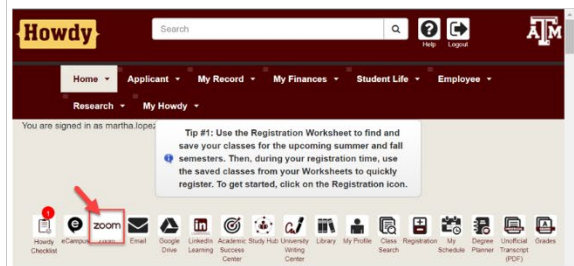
Howdy

Search

Help Logout

Home ▾ Applicant ▾ My Record ▾ My Finances ▾ Student Life ▾ Employee ▾

Research ▾ My Howdy ▾

You are signed in as martha.lopez

Tip #1: Use the Registration Worksheet to find and save your classes for the upcoming summer and fall semesters. Then, during your registration time, use the saved classes from your Worksheets to quickly register. To get started, click on the Registration icon.

1

Howdy Checklist | eCampus | zoom Zoom | Email | Google Drive | LinkedIn Learning | Academic Success Center | Study Hub | University Writing Center | Library | My Profile | Class Search | Registration | My Schedule | Degree Planner | Unofficial Transcript (PDF) | Grades